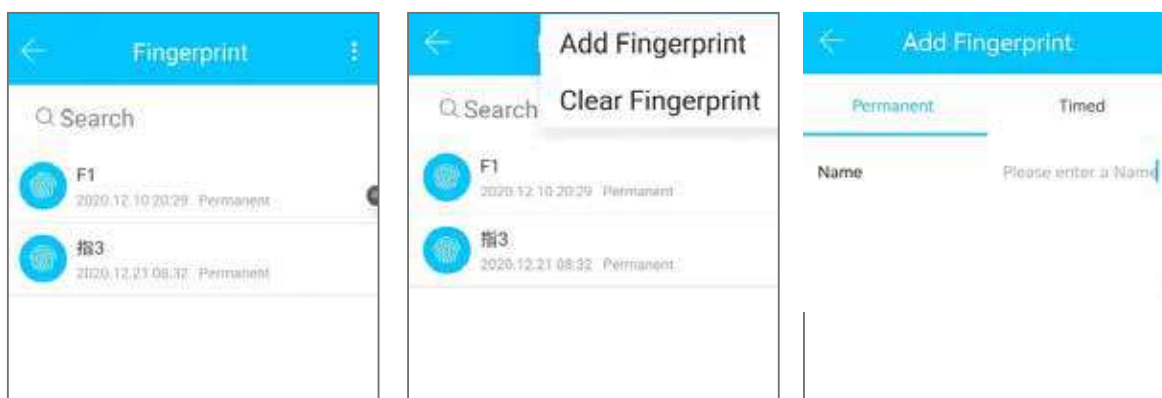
Fingerprint

Search

F1
2020.12.10 20:29 Permanent

指3
2020.12.21 08:32 Permanent

Add Fingerprint
Clear Fingerprint

Search

F1
2020.12.10 20:29 Permanent

指3
2020.12.21 08:32 Permanent

Add Fingerprint

Permanent
Timed

Name
Please enter a Name